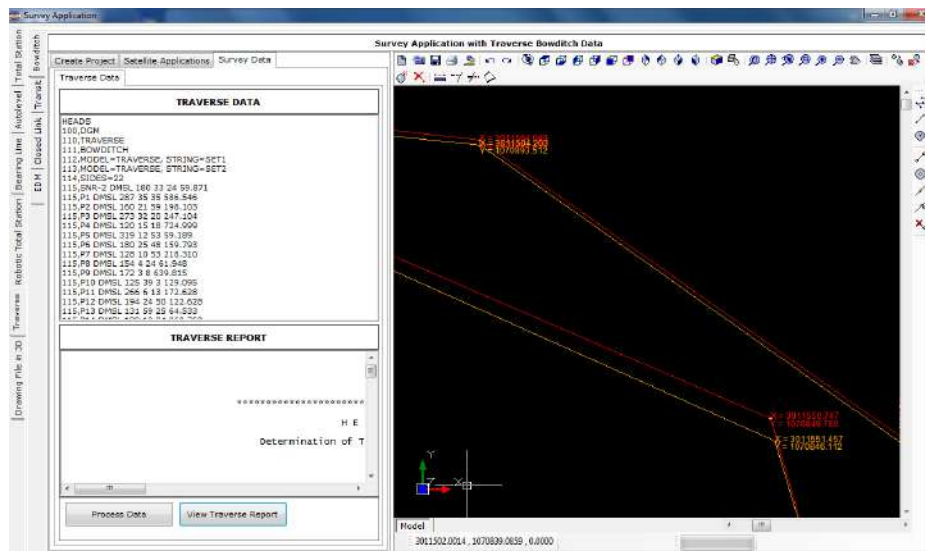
Survey Application

Survey Application with Traverse Bowditch Data

Bowditch
Total Station
Transit
Autolevel
Closed Link
Bearing Line
EDM
Robotic Total Station
Traverse
Drawing File in 3D

Create Project | Satellite Applications | Survey Data

Traverse Data

TRAVERSE DATA

HEADS
100,DGN
110,TRAVERSE
111,BOWDITCH
112,MODEL=TRAVERSE, STRING=SET1
112,MODEL=TRAVERSE, STRING=SET2
114,SIDES=22
115,SNR-2 DMSL 180 33 24 59.871
115,P1 DMSL 287 35 35 586.546
115,P2 DMSL 160 21 59 198.103
115,P3 DMSL 273 32 20 247.104
115,P4 DMSL 120 15 18 724.999
115,P5 DMSL 319 12 53 59.189
115,P6 DMSL 180 25 48 159.793
115,P7 DMSL 128 10 53 218.310
115,P8 DMSL 154 4 24 61.948
115,P9 DMSL 172 3 8 639.815
115,P10 DMSL 125 39 3 129.095
115,P11 DMSL 266 6 13 172.628
115,P12 DMSL 194 24 50 122.628
115,P13 DMSL 131 59 25 64.533
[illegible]

TRAVERSE REPORT

**********************
H E
Determination of T

Process Data
View Traverse Report

X = 3011504.593
Y = 1070893.512
X = 3011550.747
Y = 1070846.760
X = 3011551.457
Y = 1070846.112

Y
X

Model
3011502.0014 , 1070839.0859 , 0.0000